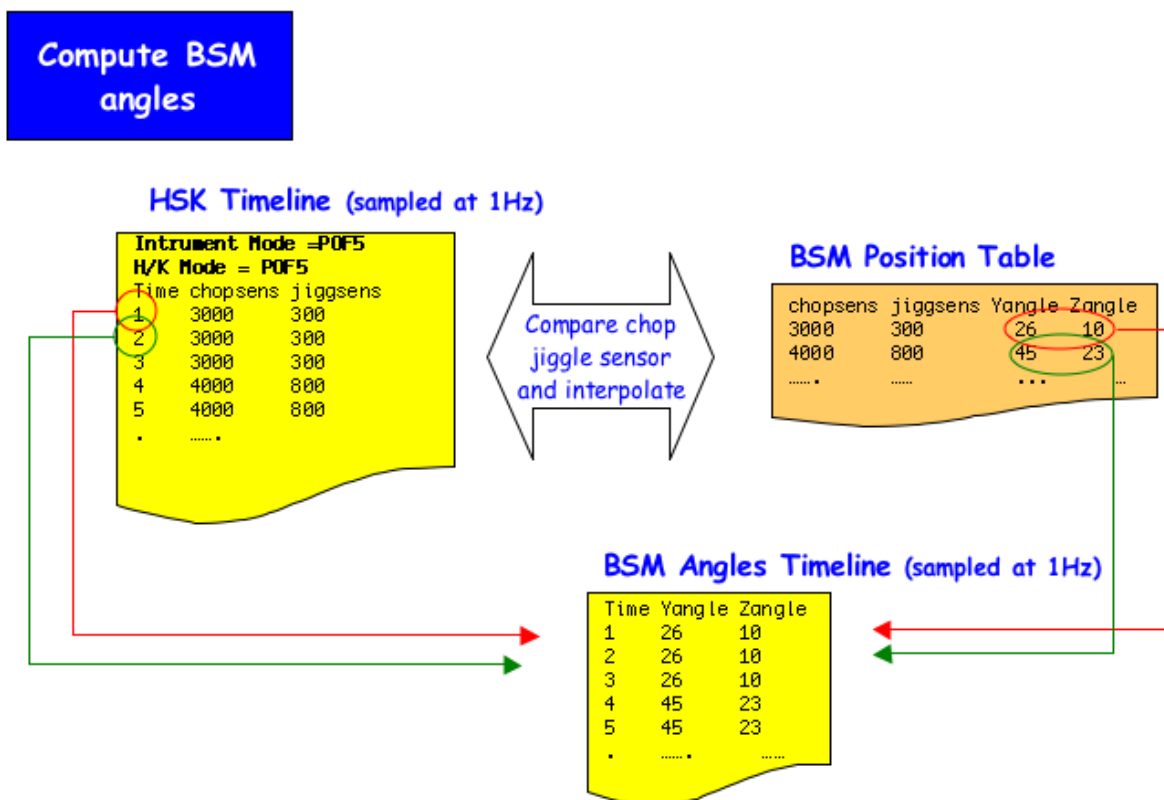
Compute BSM angles

HSK Timeline (sampled at 1Hz)

Intrument Mode =POF5
H/K Mode = POF5

| Time | chopsens | jiggsens |
|---|---|---|
| 1 | 3000 | 300 |
| 2 | 3000 | 300 |
| 3 | 3000 | 300 |
| 4 | 4000 | 800 |
| 5 | 4000 | 800 |
| . | ……. | |

Compare chop jiggle sensor and interpolate

BSM Position Table

| chopsens | jiggsens | Yangle | Zangle |
|---|---|---|---|
| 3000 | 300 | 26 | 10 |
| 4000 | 800 | 45 | 23 |
| ……. | …… | ... | … |

BSM Angles Timeline (sampled at 1Hz)

| Time | Yangle | Zangle |
|---|---|---|
| 1 | 26 | 10 |
| 2 | 26 | 10 |
| 3 | 26 | 10 |
| 4 | 45 | 23 |
| 5 | 45 | 23 |
| . | ……. | …… |